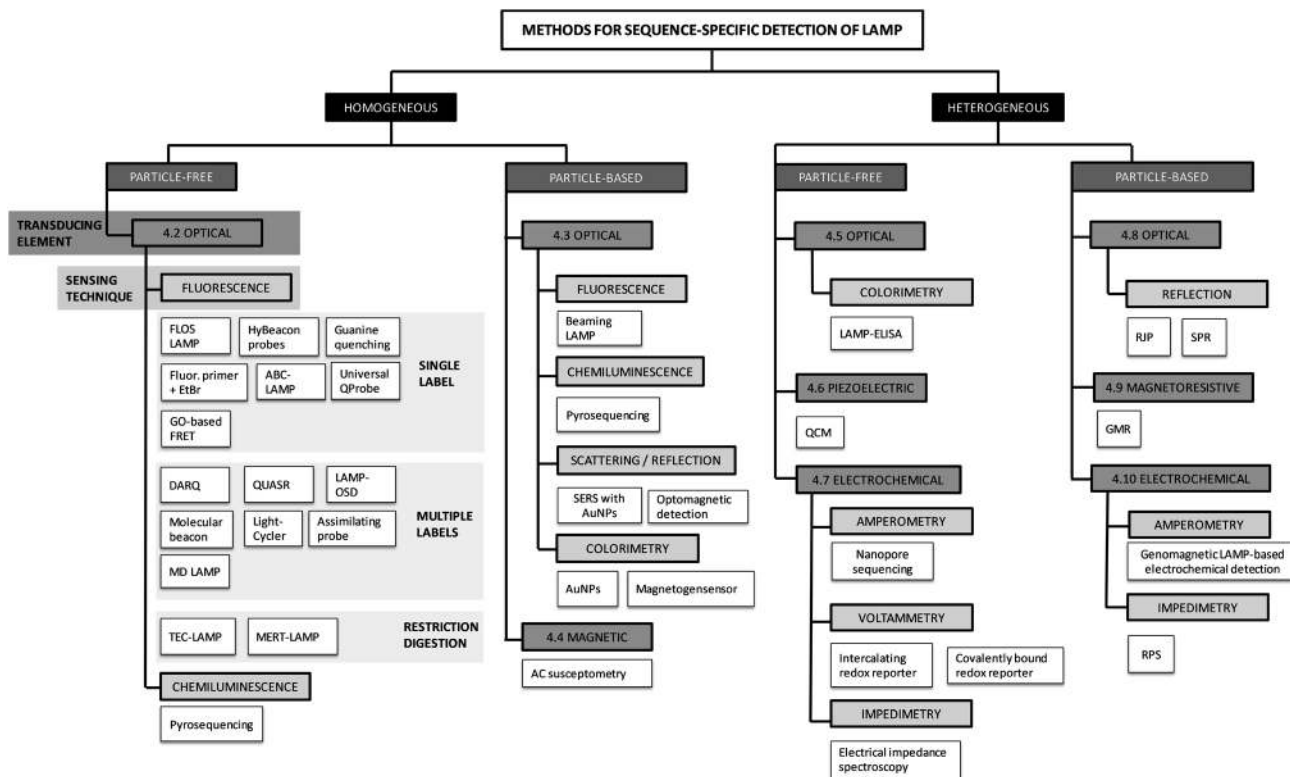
METHODS FOR SEQUENCE-SPECIFIC DETECTION OF LAMP

HOMOGENEOUS

HETEROGENEOUS

PARTICLE-FREE

PARTICLE-BASED

PARTICLE-FREE

PARTICLE-BASED

TRANSDUCING ELEMENT

4.2 OPTICAL

SENSING TECHNIQUE

FLUORESCENCE

FLOS LAMP

HyBeacon probes

Guanine quenching

Fluor. primer + EtBr

ABC-LAMP

Universal QProbe

GO-based FRET

SINGLE LABEL

DARQ

QUASR

LAMP-OSD

Molecular beacon

Light-Cycler

Assimilating probe

MD LAMP

MULTIPLE LABELS

TEC-LAMP

MERT-LAMP

RESTRICTION DIGESTION

CHEMILUMINESCENCE

Pyrosequencing

4.3 OPTICAL

FLUORESCENCE

Beaming LAMP

CHEMILUMINESCENCE

Pyrosequencing

SCATTERING / REFLECTION

SERS with AuNPs

Optomagnetic detection

COLORIMETRY

AuNPs

Magnetogensensor

4.4 MAGNETIC

AC susceptometry

4.5 OPTICAL

COLORIMETRY

LAMP-ELISA

4.6 PIEZOELECTRIC

QCM

4.7 ELECTROCHEMICAL

AMPEROMETRY

Nanopore sequencing

VOLTAMMETRY

Intercalating redox reporter

Covalently bound redox reporter

IMPEDIMETRY

Electrical impedance spectroscopy

4.8 OPTICAL

REFLECTION

RJP

SPR

4.9 MAGNETORESISTIVE

GMR

4.10 ELECTROCHEMICAL

AMPEROMETRY

Genomagnetic LAMP-based electrochemical detection

IMPEDIMETRY

RPS